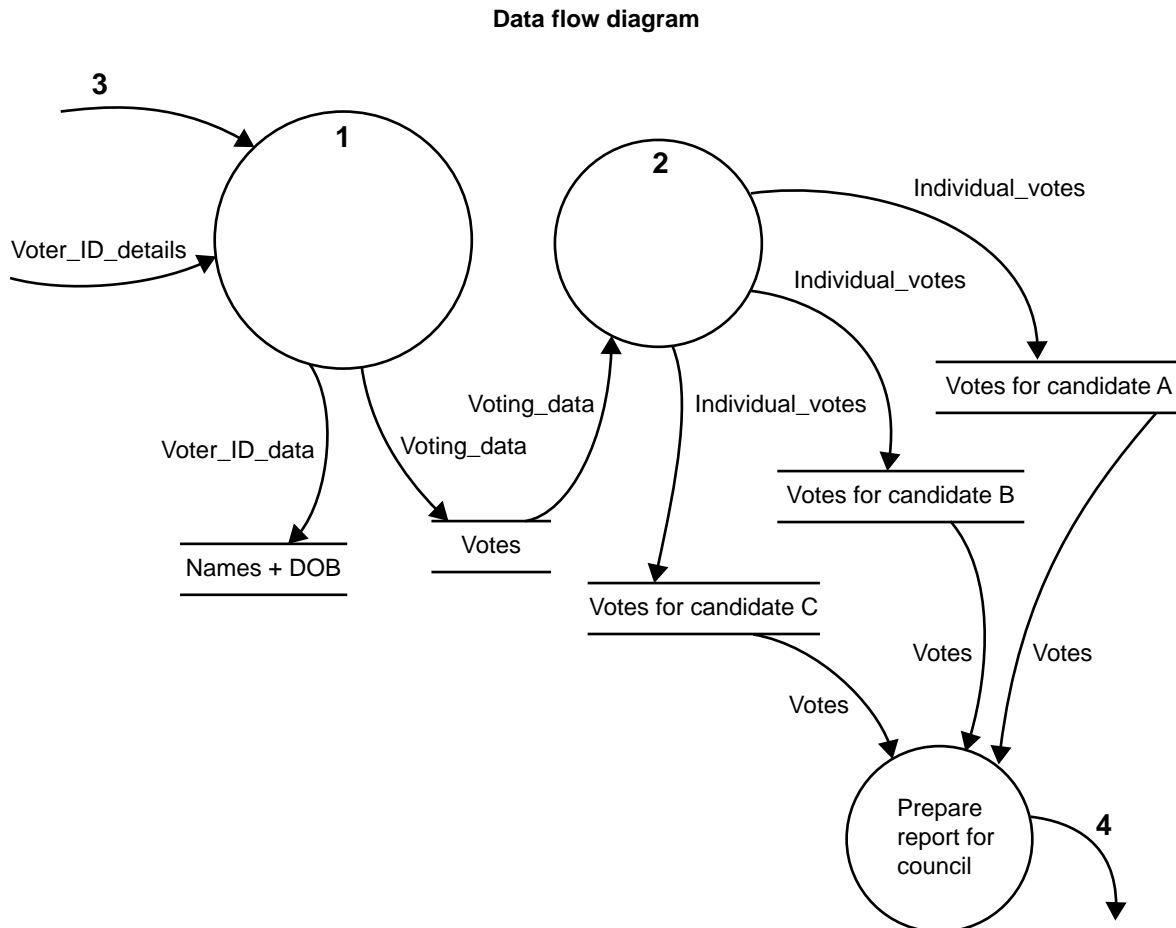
Data flow diagram

3

1

Voter_ID_details

2

Individual_votes

Individual_votes

Votes for candidate A

Voting_data

Individual_votes

Voter_ID_data

Voting_data

Votes for candidate B

Votes

Names + DOB

Votes for candidate C

Votes

Votes

Votes

Prepare report for council

4